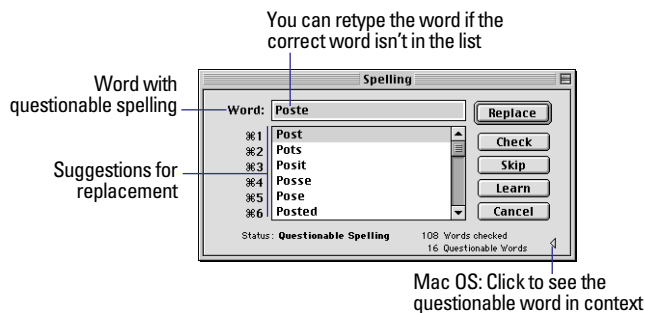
You can retype the word if the correct word isn't in the list

Word with questionable spelling

Suggestions for replacement

Spelling

Word: Poste

⌘1 Post
⌘2 Pots
⌘3 Posit
⌘4 Posse
⌘5 Pose
⌘6 Posted

Replace
Check
Skip
Learn
Cancel

Status: Questionable Spelling

108 Words checked
16 Questionable Words

Mac OS: Click to see the questionable word in context